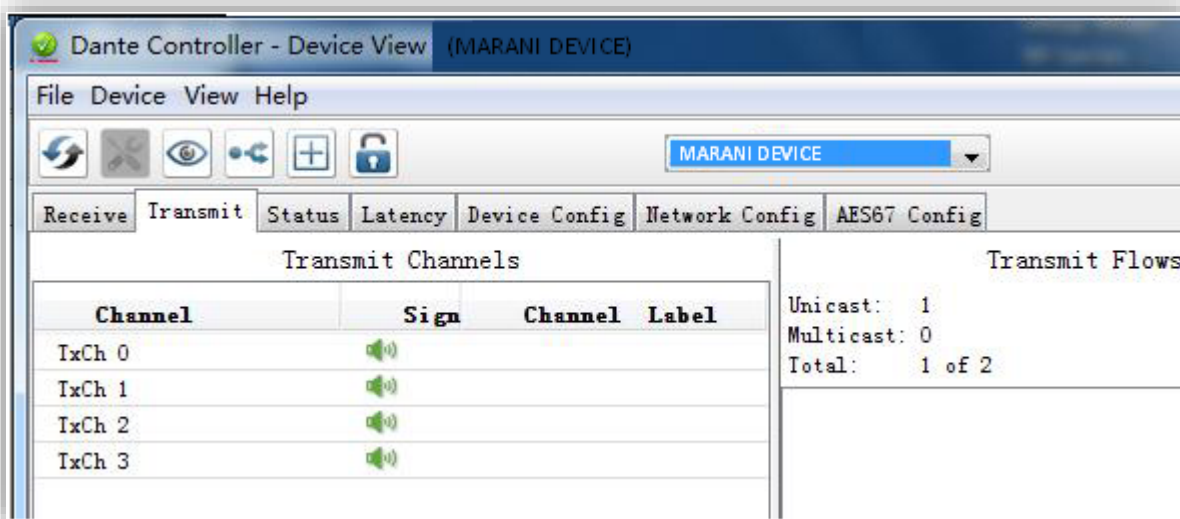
Dante Controller - Device View (MARANI DEVICE)

File Device View Help

MARANI DEVICE

Receive Transmit Status Latency Device Config Network Config AES67 Config

Transmit Channels

| Channel | Sign | Channel Label |
|---|---|---|
| TxCh 0 | | |
| TxCh 1 | | |
| TxCh 2 | | |
| TxCh 3 | | |

Transmit Flows

Unicast: 1
Multicast: 0
Total: 1 of 2